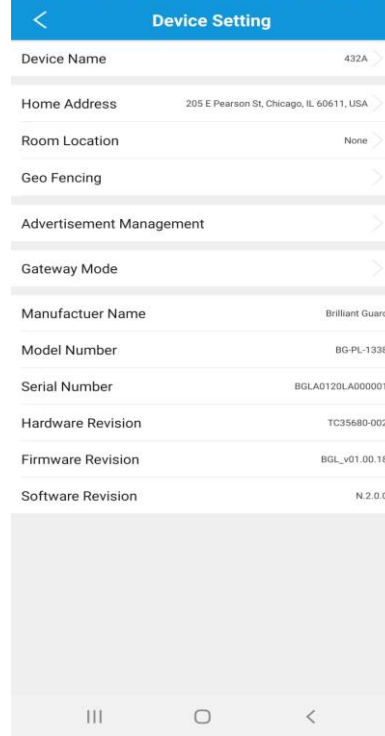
Device Setting

Device Name 432A

Home Address 205 E Pearson St, Chicago, IL 60611, USA

Room Location None

Geo Fencing

Advertisement Management

Gateway Mode

Manufactuer Name Brilliant Guar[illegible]

Model Number BG-PL-133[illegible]

Serial Number BGLA0120LA00000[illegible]

Hardware Revision TC35680-00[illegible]

Firmware Revision BGL_v01.00.1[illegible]

Software Revision N.2.0.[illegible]